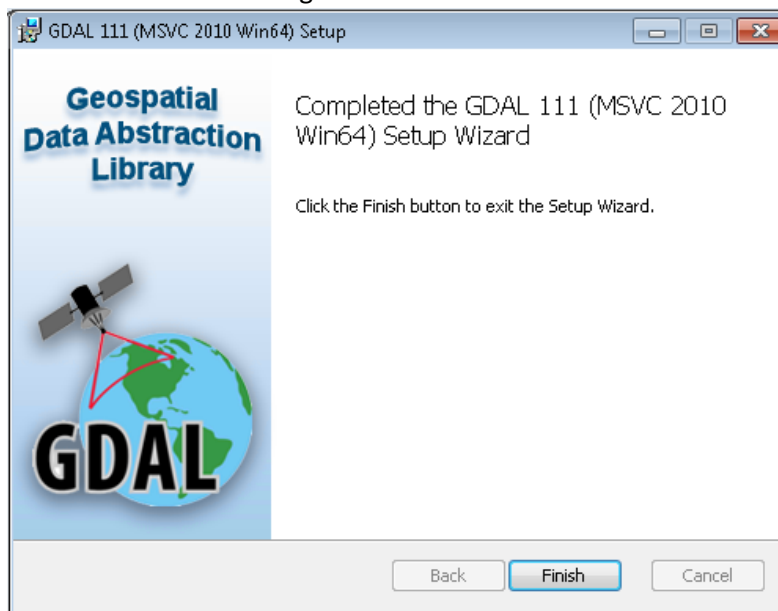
GDAL 111 (MSVC 2010 Win64) Setup

Geospatial Data Abstraction Library

GDAL

Completed the GDAL 111 (MSVC 2010 Win64) Setup Wizard

Click the Finish button to exit the Setup Wizard.

Back

Finish

Cancel